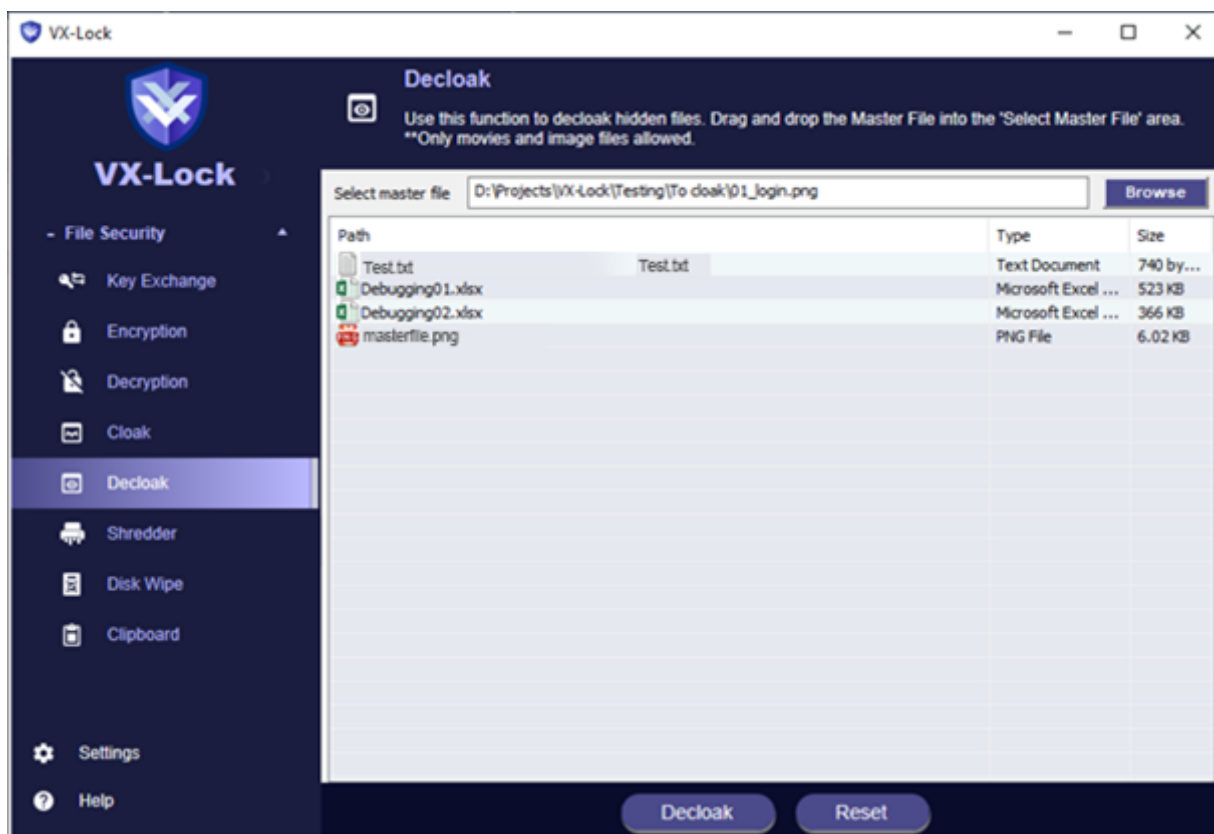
VX-Lock

VX-Lock

- File Security

Key Exchange

Encryption

Decryption

Cloak

Decloak

Shredder

Disk Wipe

Clipboard

Settings

Help

Decloak

Use this function to decloak hidden files. Drag and drop the Master File into the 'Select Master File' area. **Only movies and image files allowed.

Select master file D:\Projects\VX-Lock\Testing\To cloak\01_login.png Browse

| Path | | Type | Size |
|---|---|---|---|
| Test.txt | Test.txt | Text Document | 740 by... |
| Debugging01.xlsx | | Microsoft Excel ... | 523 KB |
| Debugging02.xlsx | | Microsoft Excel ... | 366 KB |
| masterfile.png | | PNG File | 6.02 KB |

Decloak Reset